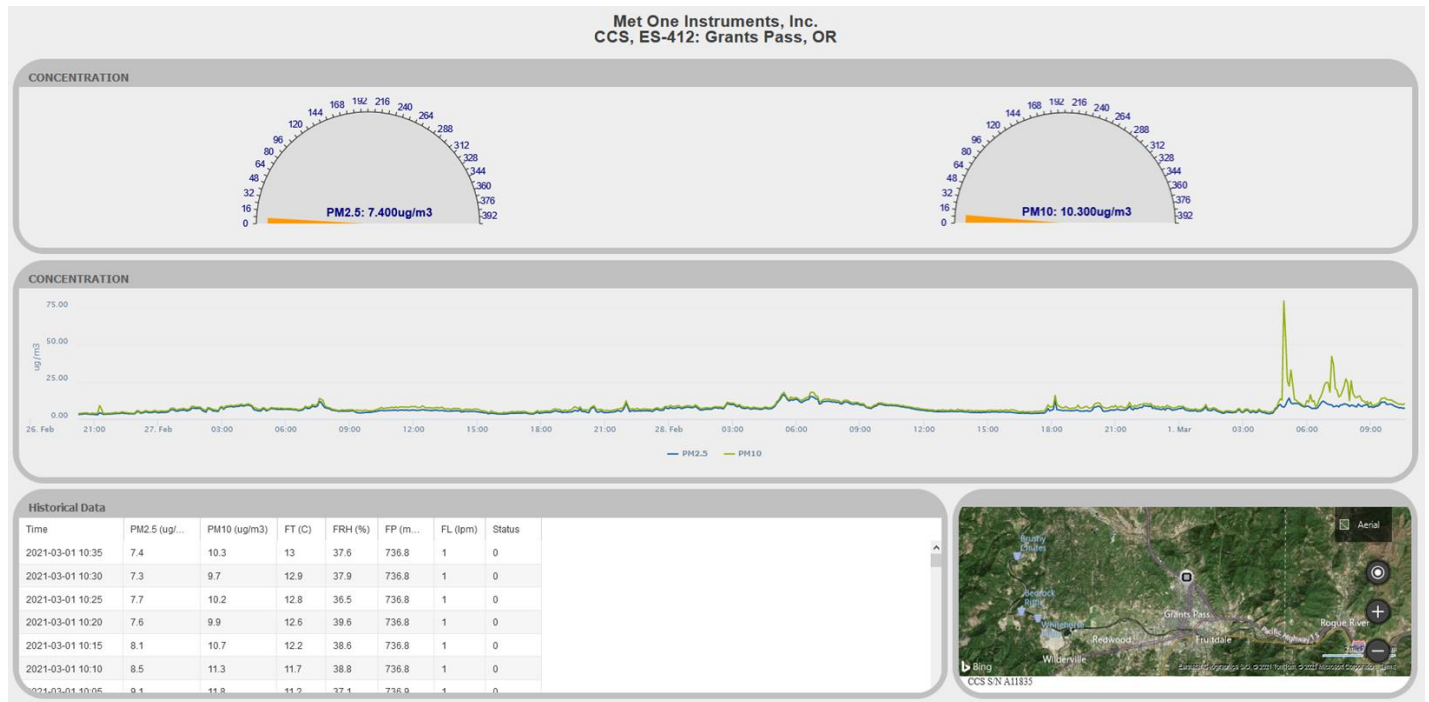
Met One Instruments, Inc.
CCS, ES-412: Grants Pass, OR

CONCENTRATION

0 16 32 48 64 80 96 120 144 168 192 216 240 264 288 312 328 344 360 376 392
PM2.5: 7.400ug/m3

0 16 32 48 64 80 96 120 144 168 192 216 240 264 288 312 328 344 360 376 392
PM10: 10.300ug/m3

CONCENTRATION

75.00
50.00
25.00
0.00
ug/m3

26. Feb 21:00 27. Feb 03:00 06:00 09:00 12:00 15:00 18:00 21:00 28. Feb 03:00 06:00 09:00 12:00 15:00 18:00 21:00 1. Mar 03:00 06:00 09:00

PM2.5 PM10

Historical Data

| Time | PM2.5 (ug/... | PM10 (ug/m3) | FT (C) | FRH (%) | FP (m... | FL (lpm) | Status |
|---|---|---|---|---|---|---|---|
| 2021-03-01 10:35 | 7.4 | 10.3 | 13 | 37.6 | 736.8 | 1 | 0 |
| 2021-03-01 10:30 | 7.3 | 9.7 | 12.9 | 37.9 | 736.8 | 1 | 0 |
| 2021-03-01 10:25 | 7.7 | 10.2 | 12.8 | 36.5 | 736.8 | 1 | 0 |
| 2021-03-01 10:20 | 7.6 | 9.9 | 12.6 | 39.6 | 736.8 | 1 | 0 |
| 2021-03-01 10:15 | 8.1 | 10.7 | 12.2 | 38.6 | 736.8 | 1 | 0 |
| 2021-03-01 10:10 | 8.5 | 11.3 | 11.7 | 38.8 | 736.8 | 1 | 0 |
| 2021-03-01 10:05 | 9.1 | 11.8 | 11.2 | 37.1 | 736.9 | 1 | 0 |

Aerial
Brushy Chutes
Bedrock Riffle
Whitehorse
Grants Pass
Redwood
Fruitdale
Rogue River
Wilderville
Bing
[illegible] © 2021 TomTom, © 2021 Microsoft Corporation Terms
CCS S/N A11835